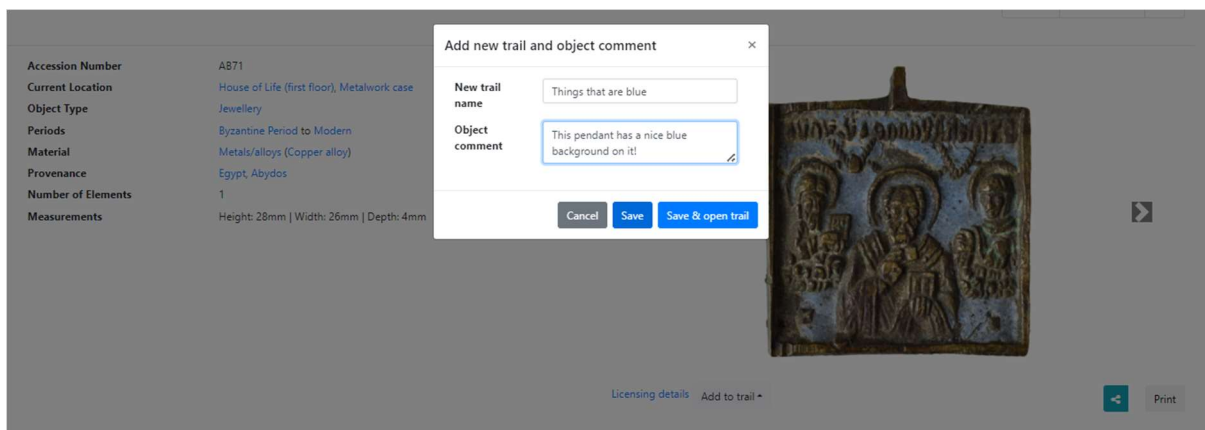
| | |
|---|---|
| Accession Number | AB71 |
| Current Location | House of Life (first floor), Metalwork case |
| Object Type | Jewellery |
| Periods | Byzantine Period to Modern |
| Material | Metals/alloys (Copper alloy) |
| Provenance | Egypt, Abydos |
| Number of Elements | 1 |
| Measurements | Height: 28mm \| Width: 26mm \| Depth: 4mm |

Add new trail and object comment ×

New trail name
Things that are blue

Object comment
This pendant has a nice blue background on it!

Cancel Save Save & open trail

Licensing details Add to trail ▴

Print